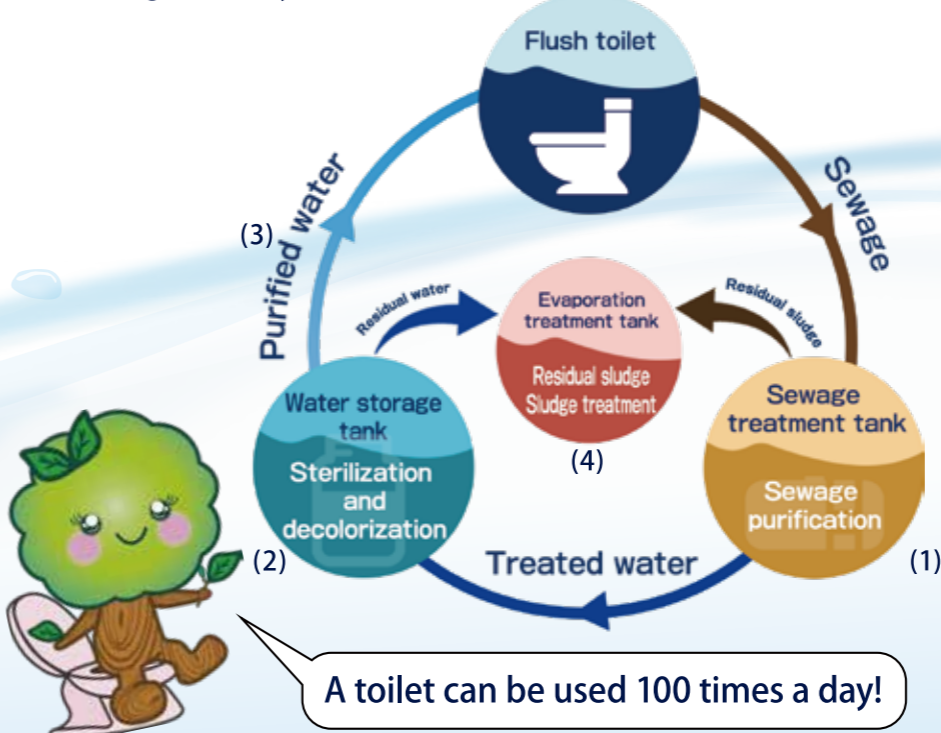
Flush toilet

Sewage

Residual sludge

Sewage treatment tank

Sewage purification

(1)

Treated water

(2)

Water storage tank

Sterilization and decolorization

Residual water

Evaporation treatment tank

Residual sludge Sludge treatment

(4)

(3)

Purified water

A toilet can be used 100 times a day!